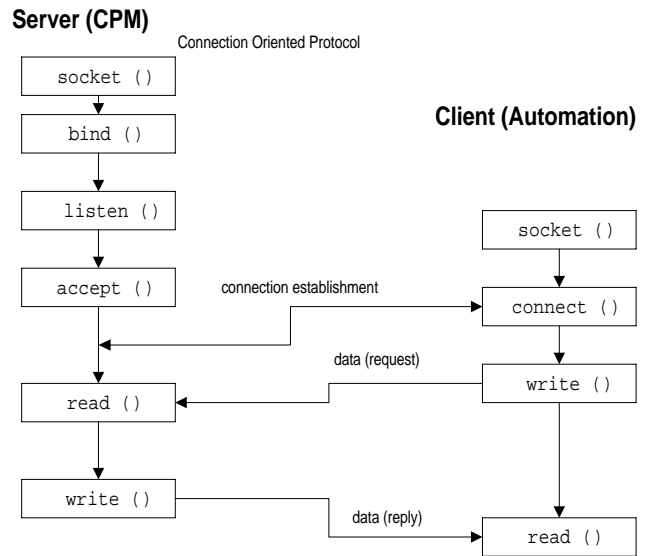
Server (CPM)

Connection Oriented Protocol

socket ()

bind ()

Client (Automation)

listen ()

socket ()

accept ()

connection establishment

connect ()

data (request)

write ()

read ()

write ()

data (reply)

read ()